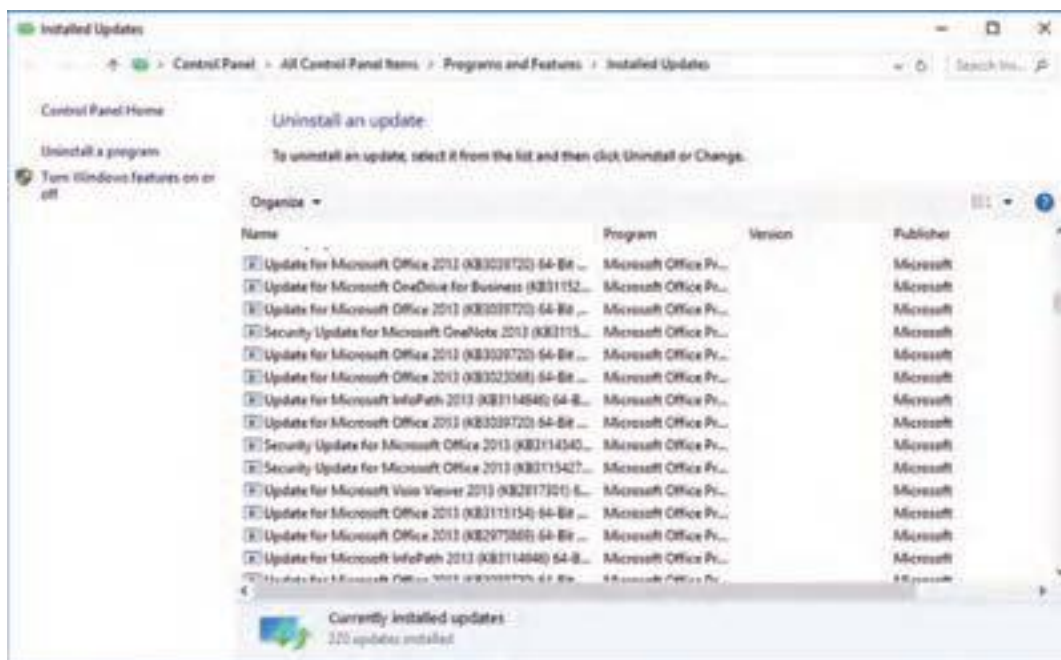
Installed Updates

Control Panel > All Control Panel Items > Programs and Features > Installed Updates

Search Ins...

Control Panel Home

Uninstall a program

Turn Windows features on or off

Uninstall an update

To uninstall an update, select it from the list and then click Uninstall or Change.

Organize ▾

| Name | Program | Version | Publisher |
|---|---|---|---|
| Update for Microsoft Office 2013 (KB3039720) 64-Bit ... | Microsoft Office Pr... | | Microsoft |
| Update for Microsoft OneDrive for Business (KB31152... | Microsoft Office Pr... | | Microsoft |
| Update for Microsoft Office 2013 (KB3039720) 64-Bit ... | Microsoft Office Pr... | | Microsoft |
| Security Update for Microsoft OneNote 2013 (KB3115... | Microsoft Office Pr... | | Microsoft |
| Update for Microsoft Office 2013 (KB3039720) 64-Bit ... | Microsoft Office Pr... | | Microsoft |
| Update for Microsoft Office 2013 (KB3023068) 64-Bit ... | Microsoft Office Pr... | | Microsoft |
| Update for Microsoft InfoPath 2013 (KB3114846) 64-B... | Microsoft Office Pr... | | Microsoft |
| Update for Microsoft Office 2013 (KB3039720) 64-Bit ... | Microsoft Office Pr... | | Microsoft |
| Security Update for Microsoft Office 2013 (KB3114340... | Microsoft Office Pr... | | Microsoft |
| Security Update for Microsoft Office 2013 (KB3115427... | Microsoft Office Pr... | | Microsoft |
| Update for Microsoft Visio Viewer 2013 (KB2817301) 6... | Microsoft Office Pr... | | Microsoft |
| Update for Microsoft Office 2013 (KB3115154) 64-Bit ... | Microsoft Office Pr... | | Microsoft |
| Update for Microsoft Office 2013 (KB2975869) 64-Bit ... | Microsoft Office Pr... | | Microsoft |
| Update for Microsoft InfoPath 2013 (KB3114846) 64-B... | Microsoft Office Pr... | | Microsoft |
| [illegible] | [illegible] | | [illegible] |

Currently installed updates
220 updates installed